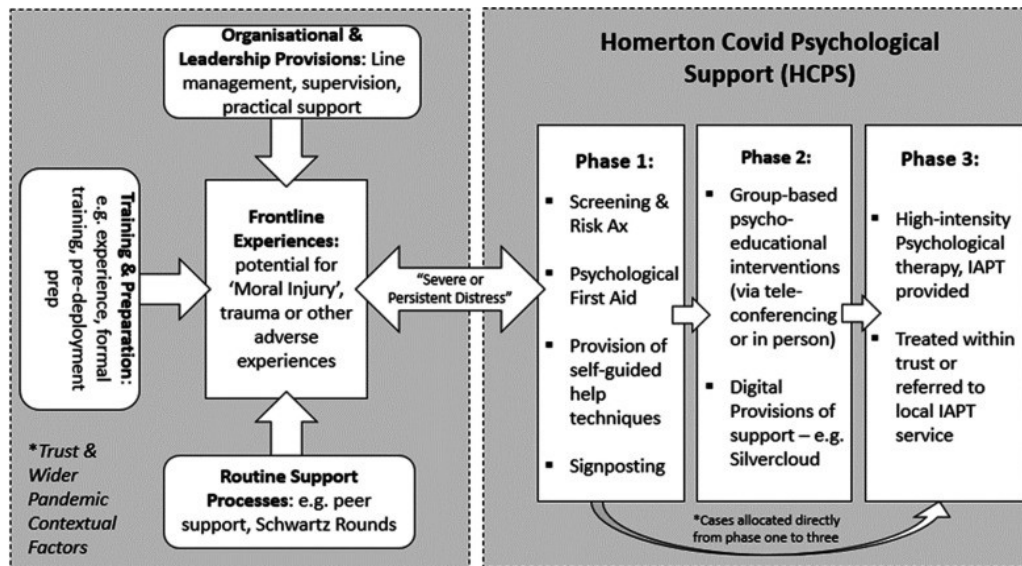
**Organisational & Leadership Provisions:** Line management, supervision, practical support

**Training & Preparation:** e.g. experience, formal training, pre-deployment prep

**Frontline Experiences:** potential for 'Moral Injury', trauma or other adverse experiences

**Routine Support Processes:** e.g. peer support, Schwartz Rounds

*Trust & Wider Pandemic Contextual Factors

"Severe or Persistent Distress"

**Homerton Covid Psychological Support (HCPS)**

**Phase 1:**
- Screening & Risk Ax
- Psychological First Aid
- Provision of self-guided help techniques
- Signposting

**Phase 2:**
- Group-based psycho-educational interventions (via tele-conferencing or in person)
- Digital Provisions of support – e.g. Silvercloud

**Phase 3:**
- High-intensity Psychological therapy, IAPT provided
- Treated within trust or referred to local IAPT service

*Cases allocated directly from phase one to three